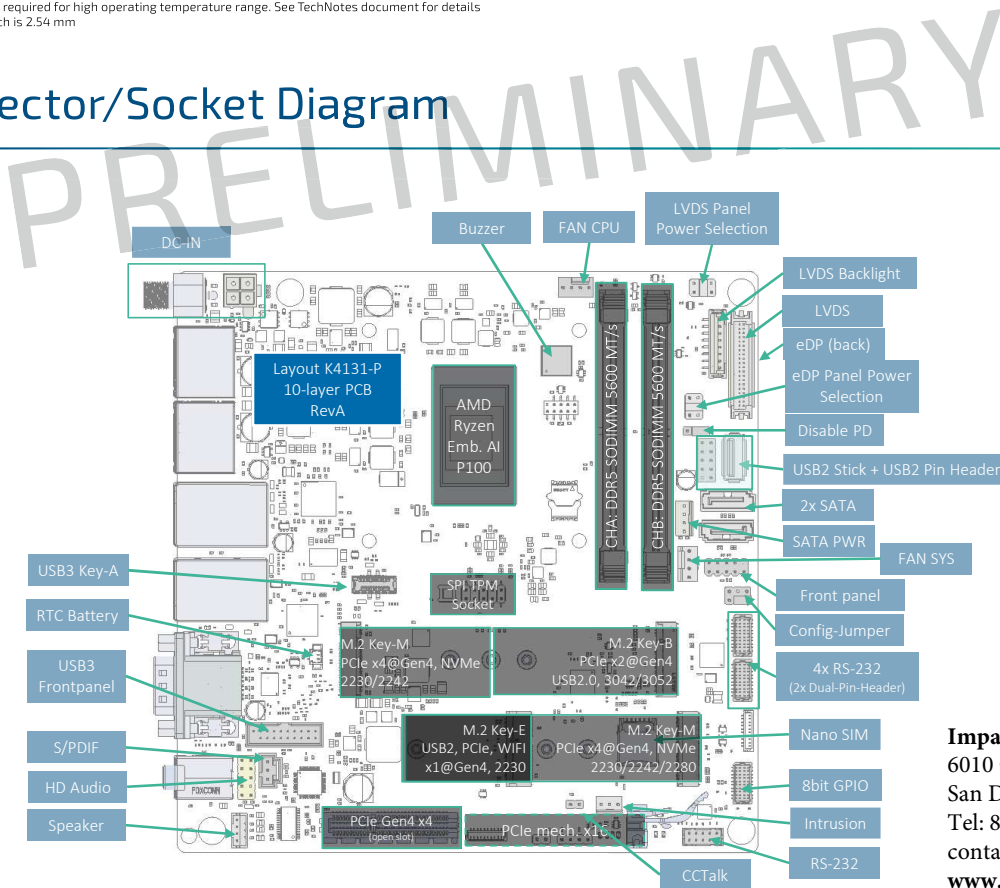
required for high operating temperature range. See TechNotes document for details
ch is 2.54 mm

ector/Socket Diagram

PRELIMINARY

DC-IN
Buzzer
FAN CPU
LVDS Panel Power Selection
LVDS Backlight
LVDS
eDP (back)
eDP Panel Power Selection
Disable PD
USB2 Stick + USB2 Pin Header
2x SATA
SATA PWR
FAN SYS
Front panel
Config-Jumper
4x RS-232
(2x Dual-Pin-Header)
Nano SIM
8bit GPIO
Intrusion
RS-232
CCTalk

Layout K4131-P
10-layer PCB
RevA

AMD
Ryzen
Emb. AI
P100

CHA: DDR5 SODIMM 5600 MT/s
CHB: DDR5 SODIMM 5600 MT/s

USB3 Key-A
RTC Battery
USB3 Frontpanel
S/PDIF
HD Audio
Speaker

SPI TPM Socket

M.2 Key-M
PCIe x4@Gen4, NVMe
2230/2242

M.2 Key-B
PCIe x2@Gen4
USB2.0, 3042/3052

M.2 Key-E
USB2, PCIe, WIFI
x1@Gen4, 2230

M.2 Key-M
PCIe x4@Gen4, NVMe
2230/2242/2280

PCIe Gen4 x4
(open slot)

PCIe mech. x16

FOXCONN

Impa
6010 
San D
Tel: 8
conta
www.